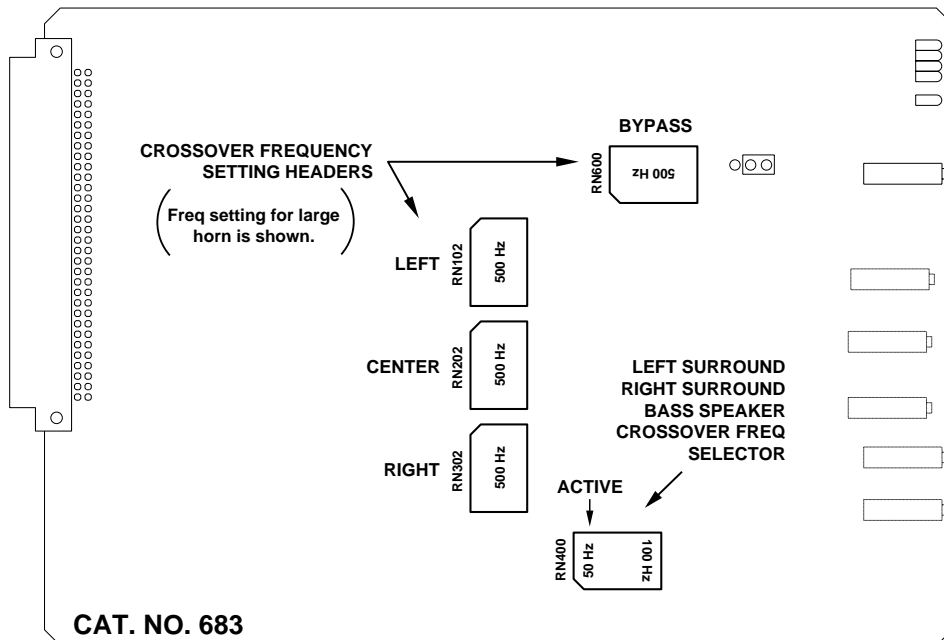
BYPASS

CROSSOVER FREQUENCY SETTING HEADERS

RN600

500 Hz

Freq setting for large horn is shown.

LEFT

RN102

500 Hz

CENTER

RN202

500 Hz

LEFT SURROUND
RIGHT SURROUND
BASS SPEAKER
CROSSOVER FREQ
SELECTOR

RIGHT

RN302

500 Hz

ACTIVE

RN400

50 Hz

100 Hz

CAT. NO. 683